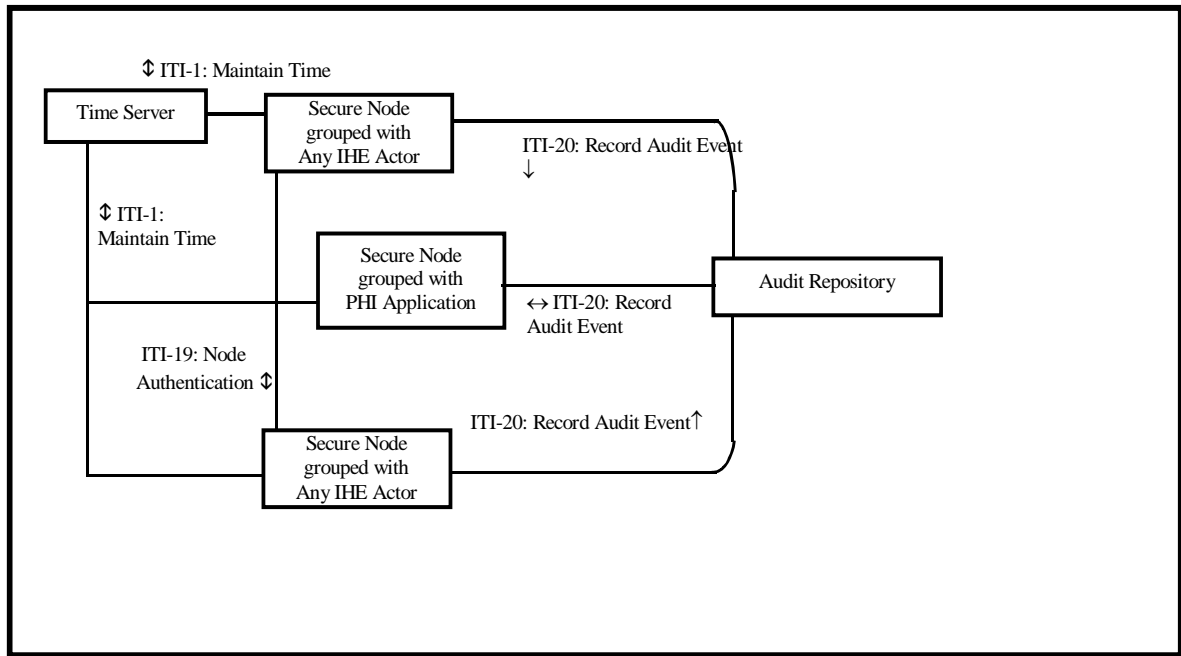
⇕ ITI-1: Maintain Time

Time Server

Secure Node grouped with Any IHE Actor

ITI-20: Record Audit Event ↓

⇕ ITI-1: Maintain Time

Secure Node grouped with PHI Application

↔ ITI-20: Record Audit Event

Audit Repository

ITI-19: Node Authentication ⇕

ITI-20: Record Audit Event↑

Secure Node grouped with Any IHE Actor